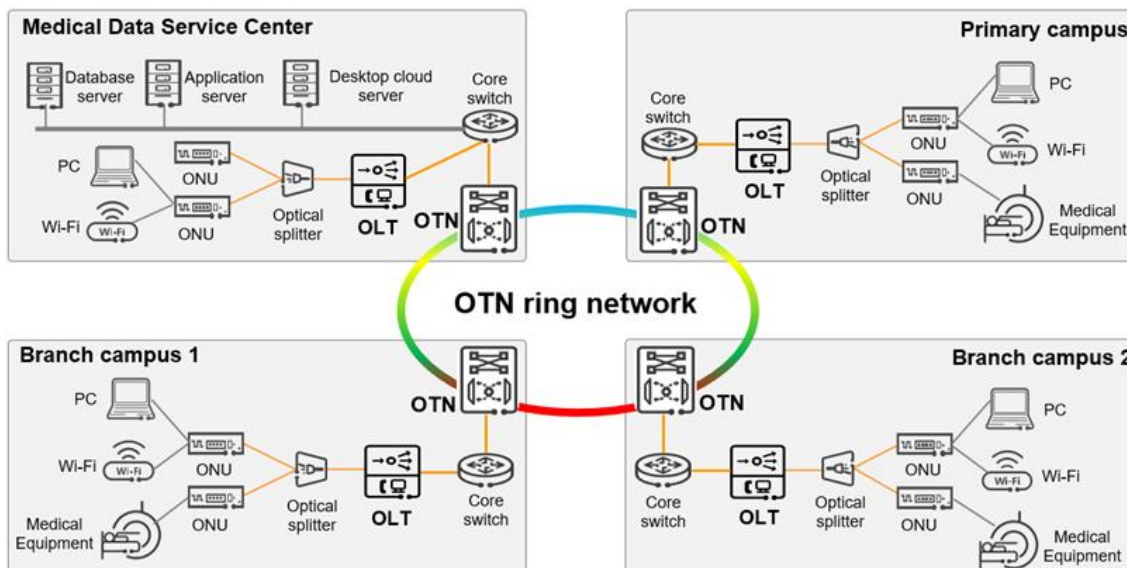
Medical Data Service Center

Database server

Application server

Desktop cloud server

Core switch

PC

ONU

Wi-Fi

ONU

Optical splitter

OLT

OTN

Primary campus

PC

Core switch

OLT

ONU

Wi-Fi

Optical splitter

ONU

OTN

Medical Equipment

OTN ring network

Branch campus 1

PC

Wi-Fi

ONU

ONU

Optical splitter

OLT

Core switch

Medical Equipment

OTN

OTN

Branch campus 2

PC

ONU

Wi-Fi

Core switch

OLT

Optical splitter

ONU

Medical Equipment